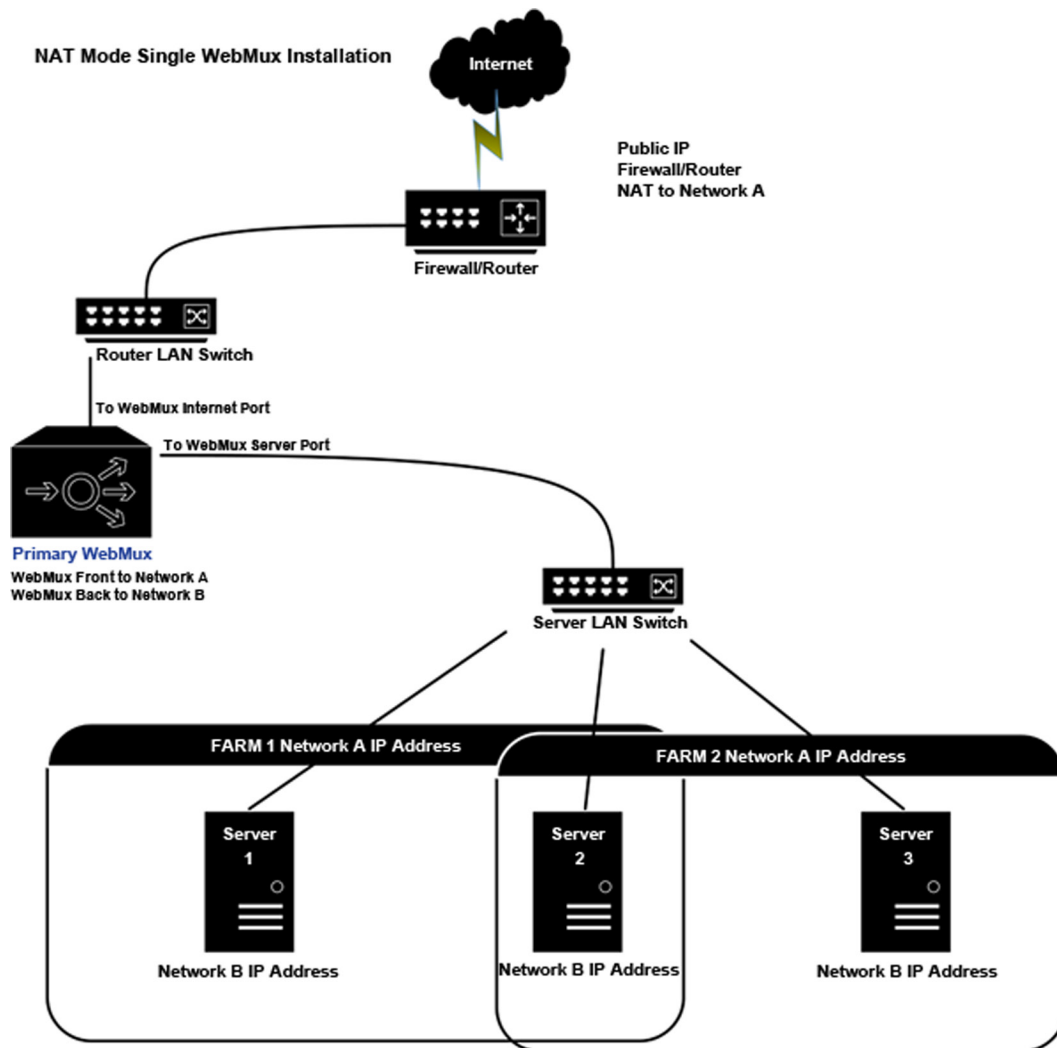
NAT Mode Single WebMux Installation

Internet

Public IP
Firewall/Router
NAT to Network A

Firewall/Router

Router LAN Switch

To WebMux Internet Port

To WebMux Server Port

Primary WebMux
WebMux Front to Network A
WebMux Back to Network B

Server LAN Switch

FARM 1 Network A IP Address

FARM 2 Network A IP Address

Server
1

Network B IP Address

Server
2

Network B IP Address

Server
3

Network B IP Address